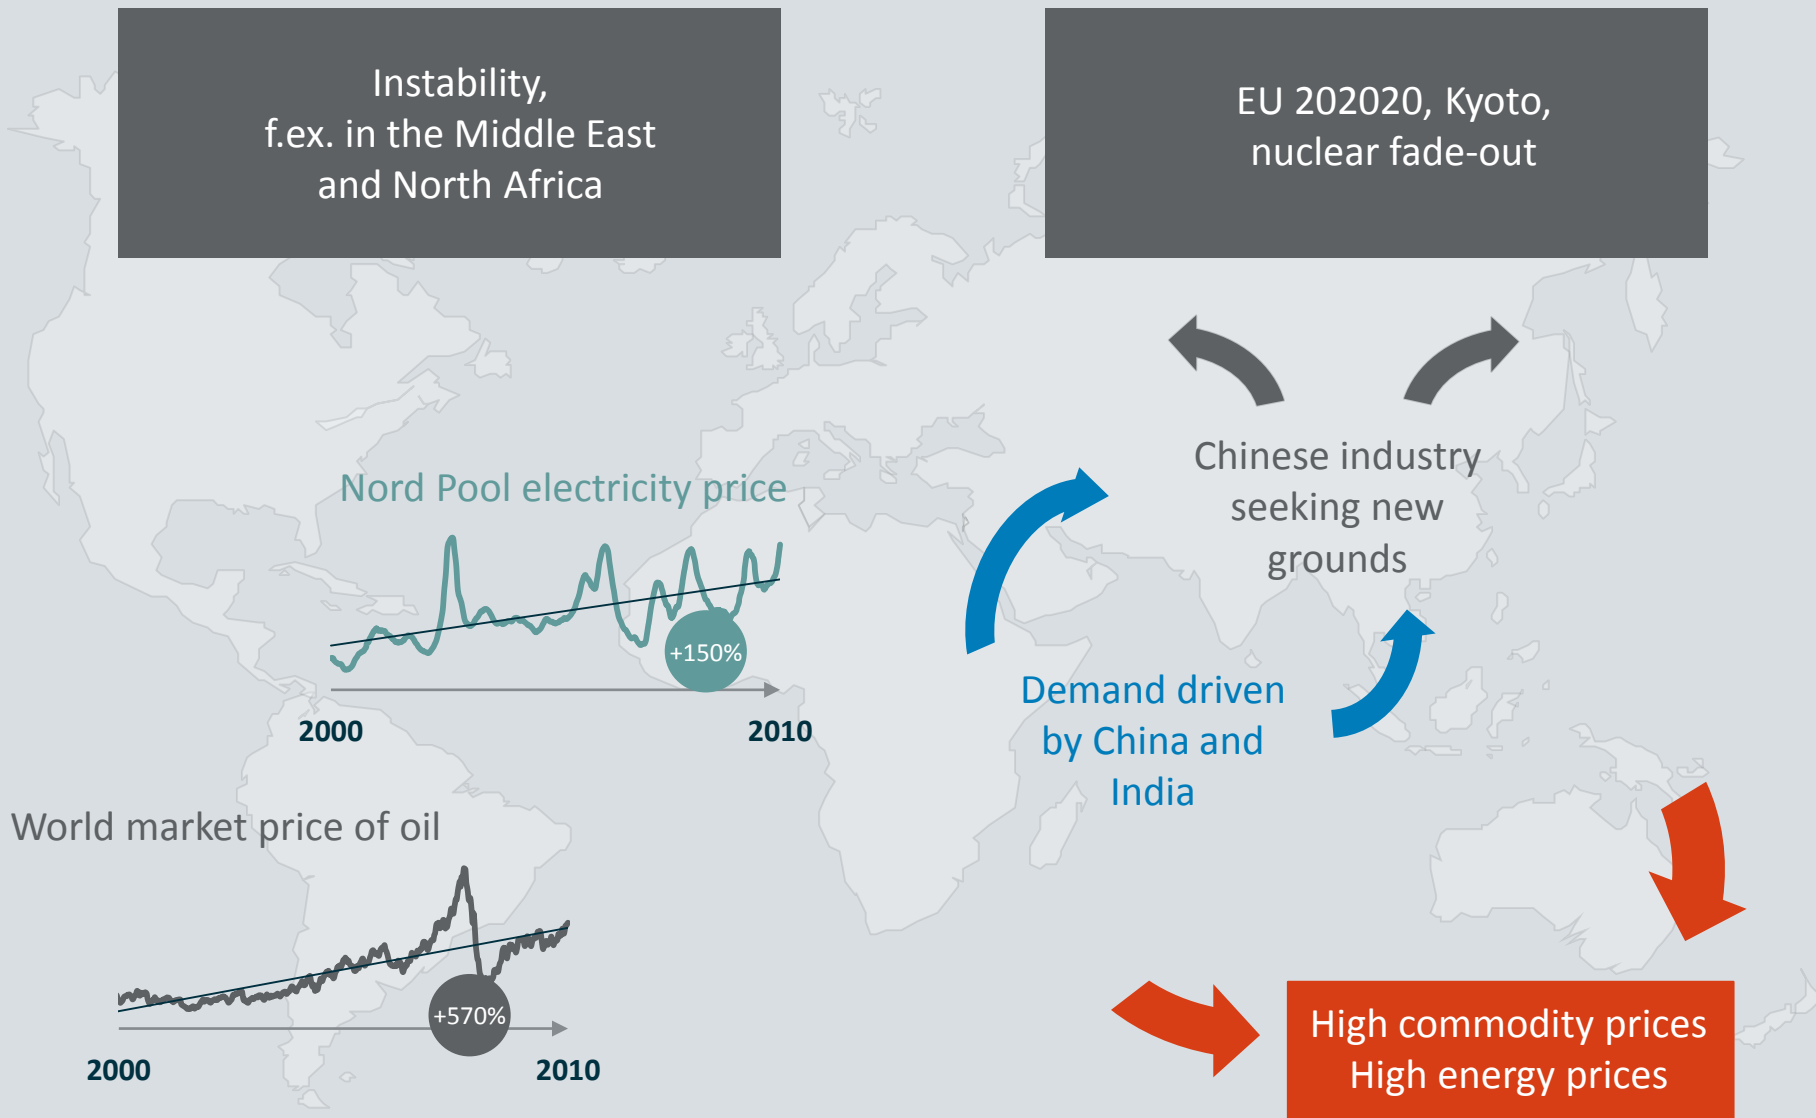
Instability,
f.ex. in the Middle East
and North Africa

EU 202020, Kyoto,
nuclear fade-out

Nord Pool electricity price

+150%

2000

2010

Chinese industry
seeking new
grounds

Demand driven
by China and
India

World market price of oil

+570%

2000

2010

High commodity prices
High energy prices